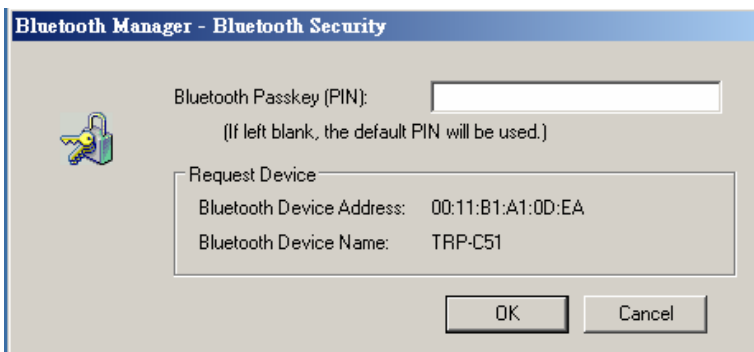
Bluetooth Manager - Bluetooth Security

Bluetooth Passkey (PIN):

(If left blank, the default PIN will be used.)

Request Device

Bluetooth Device Address: 00:11:B1:A1:0D:EA

Bluetooth Device Name: TRP-C51

OK

Cancel